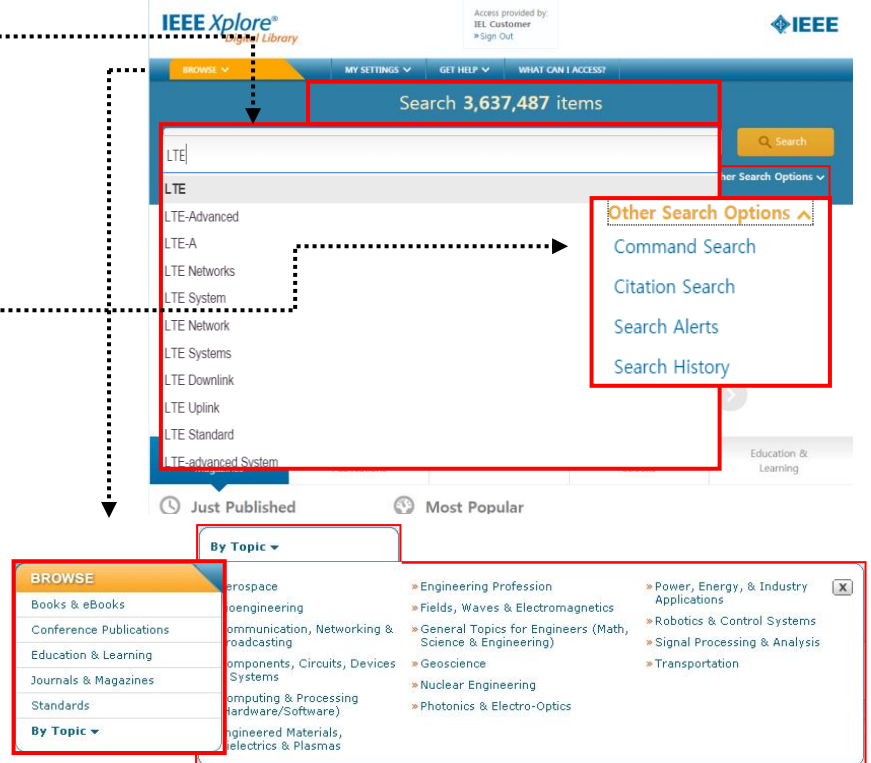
IEEE Xplore®
Digital Library

Access provided by:
IEL Customer
» Sign Out

IEEE

BROWSE
MY SETTINGS
GET HELP
WHAT CAN I ACCESS?

Search 3,637,487 items

LTE

Search

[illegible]her Search Options

LTE
LTE-Advanced
LTE-A
LTE Networks
LTE System
LTE Network
LTE Systems
LTE Downlink
LTE Uplink
LTE Standard
LTE-advanced System

Other Search Options
Command Search
Citation Search
Search Alerts
Search History

Education & Learning

Just Published
Most Popular

By Topic

BROWSE
Books & eBooks
Conference Publications
Education & Learning
Journals & Magazines
Standards
By Topic

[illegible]erospace
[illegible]oengineering
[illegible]ommunication, Networking & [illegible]roadcasting
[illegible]omponents, Circuits, Devices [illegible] Systems
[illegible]omputing & Processing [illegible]ardware/Software)
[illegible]ngineered Materials, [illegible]ielectrics & Plasmas

» Engineering Profession
» Fields, Waves & Electromagnetics
» General Topics for Engineers (Math, Science & Engineering)
» Geoscience
» Nuclear Engineering
» Photonics & Electro-Optics

» Power, Energy, & Industry Applications
» Robotics & Control Systems
» Signal Processing & Analysis
» Transportation

X